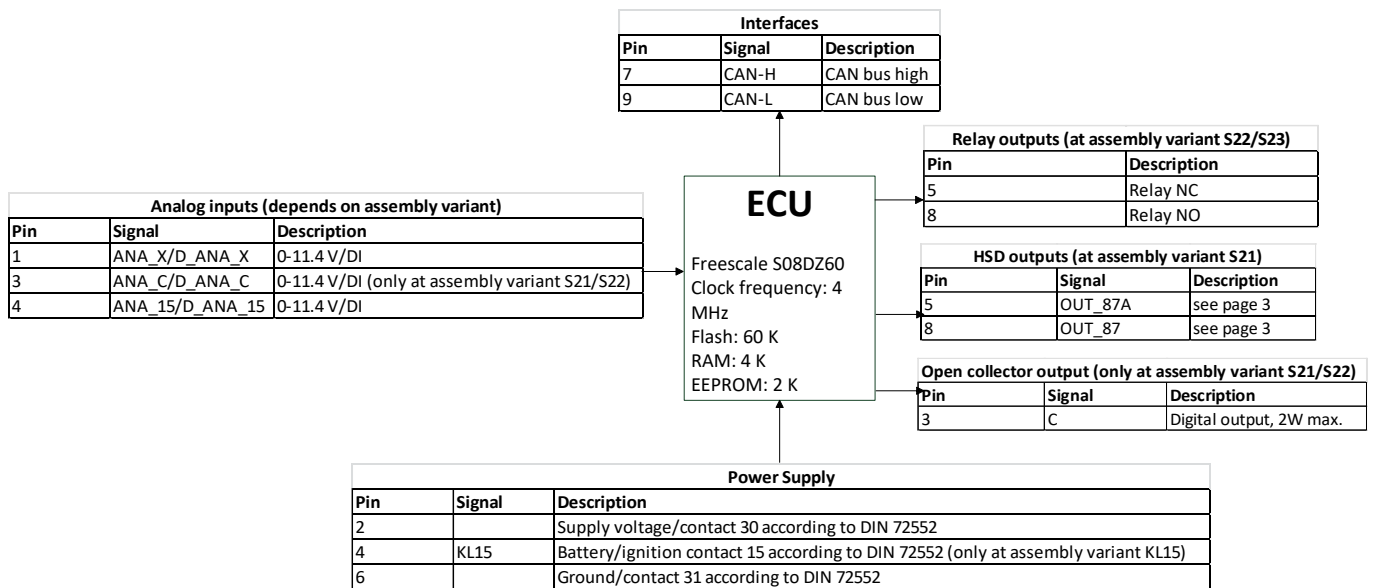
Interfaces

| Pin | Signal | Description |
|---|---|---|
| 7 | CAN-H | CAN bus high |
| 9 | CAN-L | CAN bus low |

Relay outputs (at assembly variant S22/S23)

| Pin | Description |
|---|---|
| 5 | Relay NC |
| 8 | Relay NO |

Analog inputs (depends on assembly variant)

| Pin | Signal | Description |
|---|---|---|
| 1 | ANA_X/D_ANA_X | 0-11.4 V/DI |
| 3 | ANA_C/D_ANA_C | 0-11.4 V/DI (only at assembly variant S21/S22) |
| 4 | ANA_15/D_ANA_15 | 0-11.4 V/DI |

ECU

Freescale S08DZ60
Clock frequency: 4 MHz
Flash: 60 K
RAM: 4 K
EEPROM: 2 K

HSD outputs (at assembly variant S21)

| Pin | Signal | Description |
|---|---|---|
| 5 | OUT_87A | see page 3 |
| 8 | OUT_87 | see page 3 |

Open collector output (only at assembly variant S21/S22)

| Pin | Signal | Description |
|---|---|---|
| 3 | C | Digital output, 2W max. |

Power Supply

| Pin | Signal | Description |
|---|---|---|
| 2 | | Supply voltage/contact 30 according to DIN 72552 |
| 4 | KL15 | Battery/ignition contact 15 according to DIN 72552 (only at assembly variant KL15) |
| 6 | | Ground/contact 31 according to DIN 72552 |